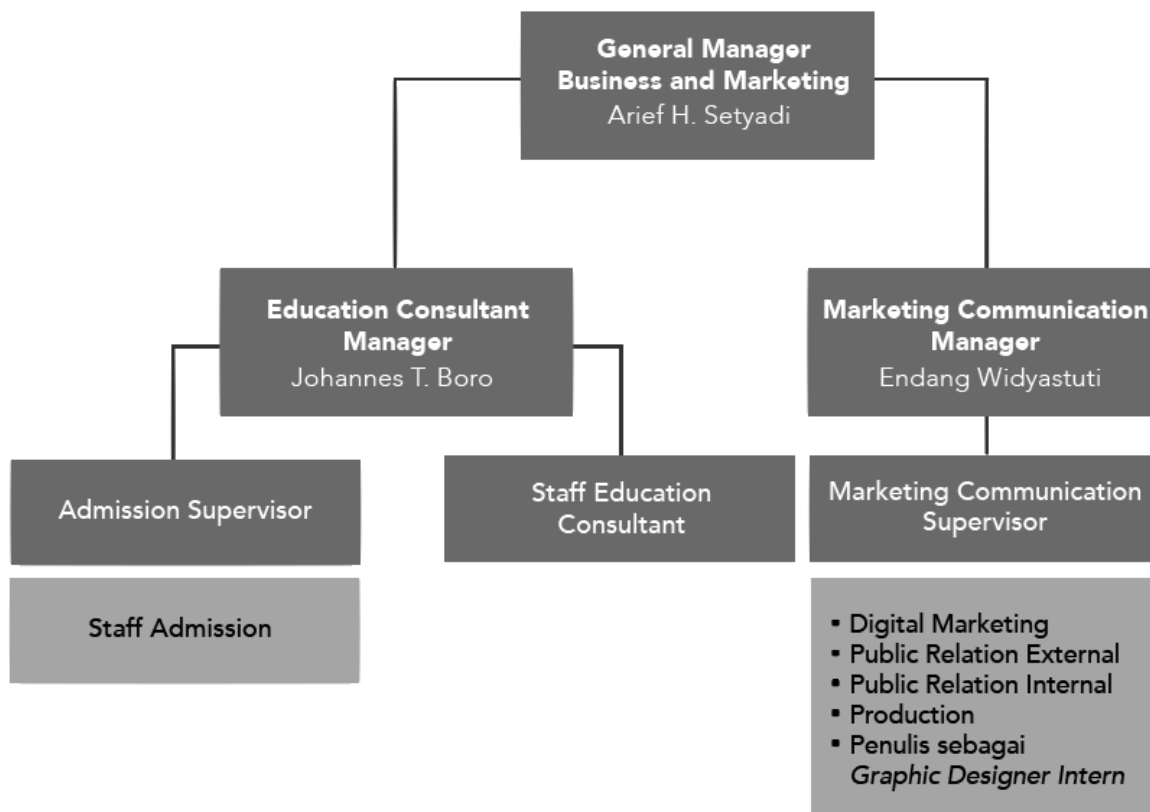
General Manager
Business and Marketing
Arief H. Setyadi

Education Consultant Manager
Johannes T. Boro

Marketing Communication Manager
Endang Widyastuti

Admission Supervisor

Staff Education Consultant

Marketing Communication Supervisor

Staff Admission

- Digital Marketing
- Public Relation External
- Public Relation Internal
- Production
- Penulis sebagai *Graphic Designer Intern*